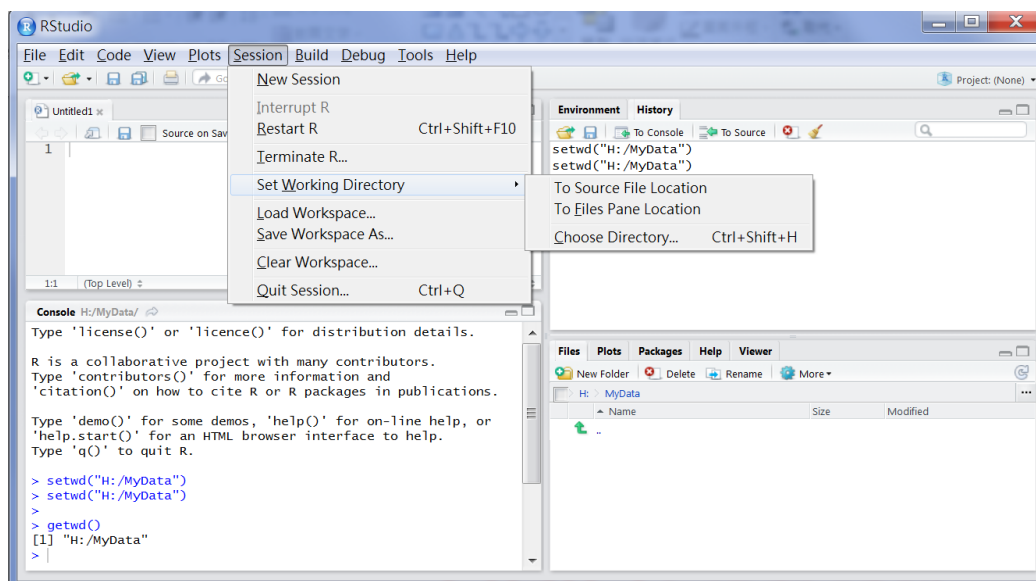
RStudio

File Edit Code View Plots Session Build Debug Tools Help

Project: (None)

Untitled1

Source on Sav

1

1:1 (Top Level)

New Session

Interrupt R
Restart R Ctrl+Shift+F10

Terminate R...

Set Working Directory

Load Workspace...
Save Workspace As...

Clear Workspace...

Quit Session... Ctrl+Q

To Source File Location
To Files Pane Location

Choose Directory... Ctrl+Shift+H

Environment History

To Console To Source

setwd("H:/MyData")
setwd("H:/MyData")

Console H:/MyData/

Type 'license()' or 'licence()' for distribution details.

R is a collaborative project with many contributors.
Type 'contributors()' for more information and
'citation()' on how to cite R or R packages in publications.

Type 'demo()' for some demos, 'help()' for on-line help, or
'help.start()' for an HTML browser interface to help.
Type 'q()' to quit R.

> setwd("H:/MyData")
> setwd("H:/MyData")
>
> getwd()
[1] "H:/MyData"
>

Files Plots Packages Help Viewer

New Folder Delete Rename More

H: > MyData

Name Size Modified

..